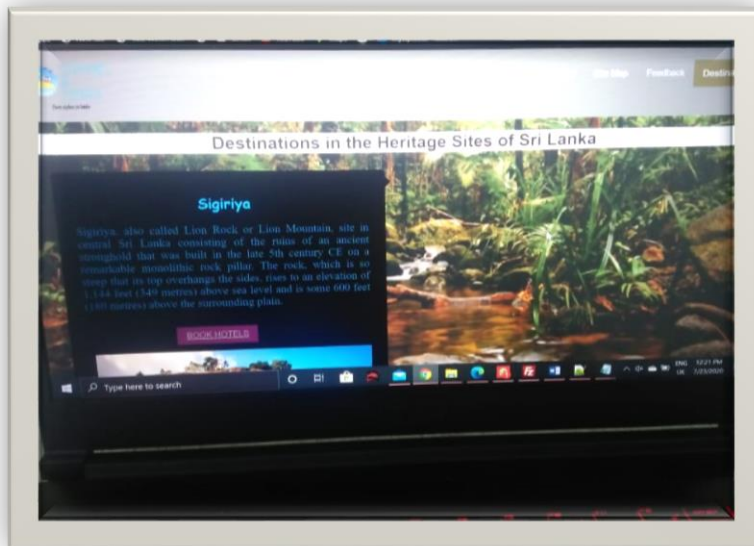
Site Map Feedback Destin

Destinations in the Heritage Sites of Sri Lanka

Sigiriya

Sigiriya, also called Lion Rock or Lion Mountain, site in central Sri Lanka consisting of the ruins of an ancient stronghold that was built in the late 5th century CE on a remarkable monolithic rock pillar. The rock, which is so steep that its top overhangs the sides, rises to an elevation of 1,144 feet (349 metres) above sea level and is some 600 feet (180 metres) above the surrounding plain.

BOOK HOTELS

Type here to search

ENG UK 12:21 PM 7/25/2020